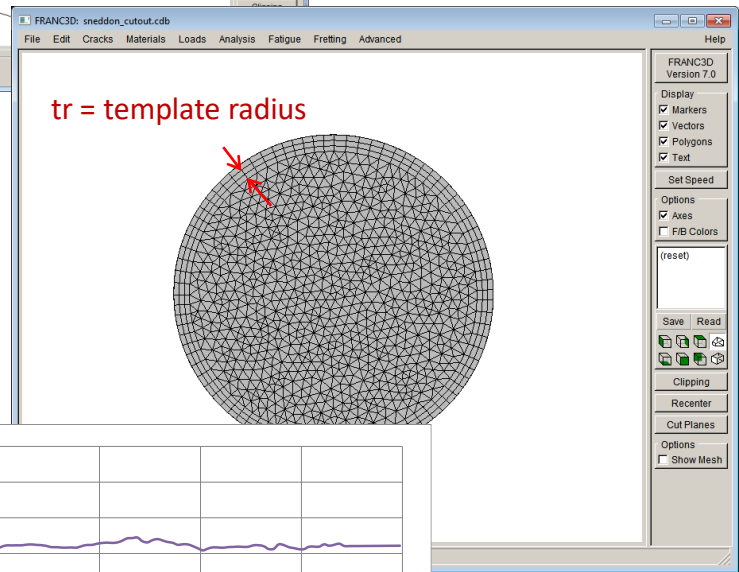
Clipping

FRANC3D: sneddon_cutout.cdb

File Edit Cracks Materials Loads Analysis Fatigue Fretting Advanced Help

tr = template radius

FRANC3D Version 7.0

Display
Markers
Vectors
Polygons
Text

Set Speed

Options
Axes
F/B Colors

(reset)

Save Read

Clipping

Recenter

Cut Planes

Options
Show Mesh